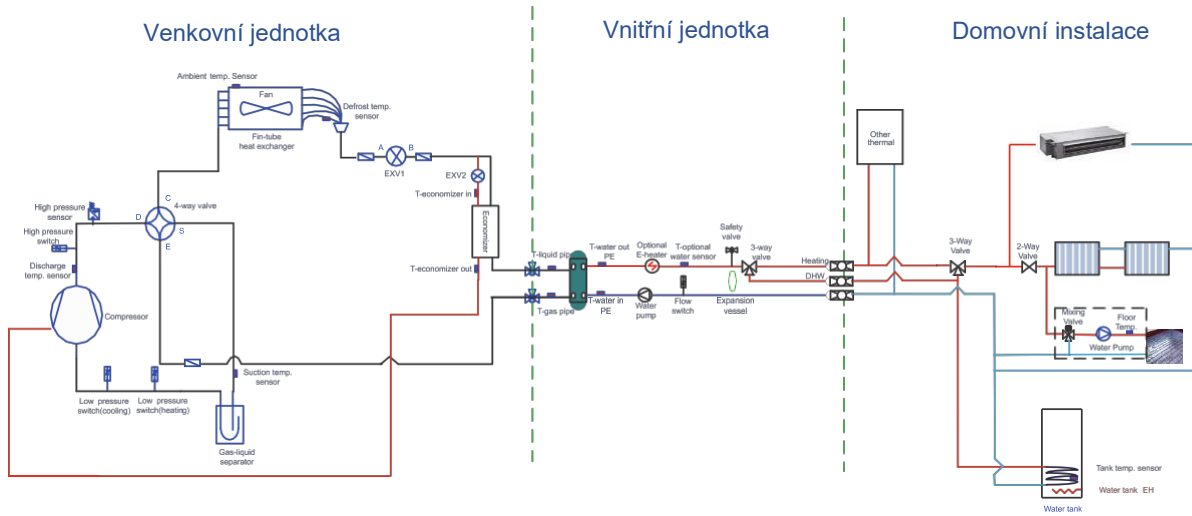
Venkovní jednotka

Vnitřní jednotka

Domovní instalace

Ambient temp. Sensor

Fan

Fin-tube heat exchanger

Defrost temp. sensor

A

B

EXV1

EXV2

T-economizer in

Economizer

T-economizer out

High pressure sensor

High pressure switch

Discharge temp. sensor

C

D

4-way valve

S

E

Compressor

Suction temp. sensor

Low pressure switch(cooling)

Low pressure switch(heating)

Gas-liquid separator

T-liquid pipe

T-gas pipe

T-water out PE

T-water in PE

Optional E-heater

T-optional water sensor

Water pump

Flow switch

Safety valve

3-way valve

Expansion vessel

Heating

DHW

Other thermal

3-Way Valve

2-Way Valve

Mixing Valve

Water Pump

Floor Temp.

Tank temp. sensor

Water tank EH

Water tank